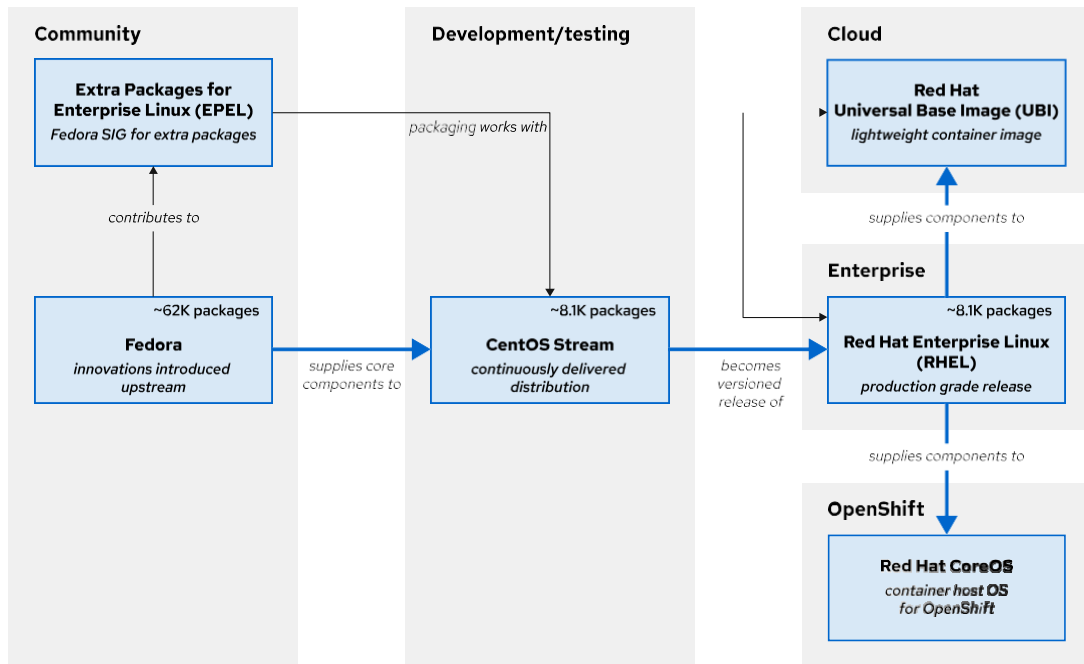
Community

Extra Packages for Enterprise Linux (EPEL)
Fedora SIG for extra packages

contributes to

~62K packages
Fedora
innovations introduced upstream

supplies core components to

Development/testing

packaging works with

~8.1K packages
CentOS Stream
continuously delivered distribution

becomes versioned release of

Cloud

Red Hat Universal Base Image (UBI)
lightweight container image

supplies components to

Enterprise

~8.1K packages
Red Hat Enterprise Linux (RHEL)
production grade release

supplies components to

OpenShift

Red Hat CoreOS
container host OS for OpenShift